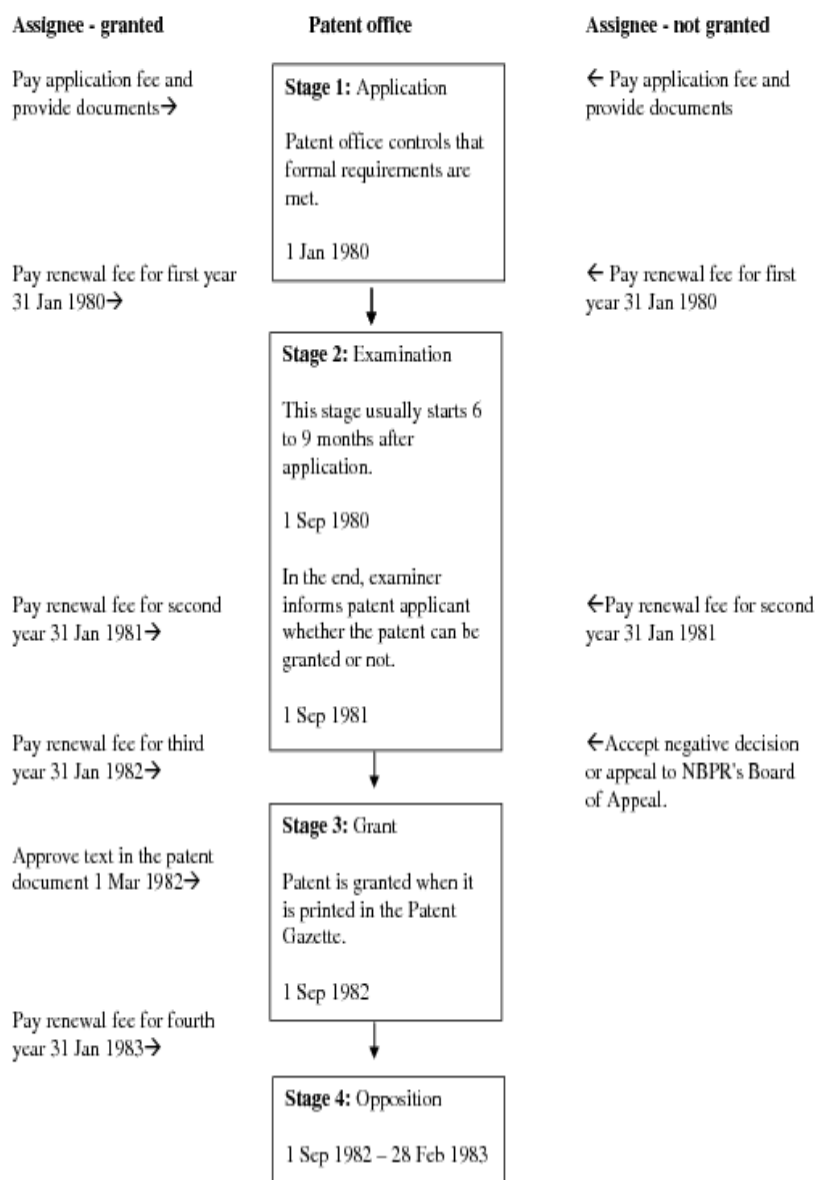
Assignee - granted

Patent office

Assignee - not granted

Pay application fee and provide documents→

Stage 1: Application

Patent office controls that formal requirements are met.

1 Jan 1980

← Pay application fee and provide documents

Pay renewal fee for first year 31 Jan 1980→

← Pay renewal fee for first year 31 Jan 1980

Stage 2: Examination

This stage usually starts 6 to 9 months after application.

1 Sep 1980

In the end, examiner informs patent applicant whether the patent can be granted or not.

1 Sep 1981

Pay renewal fee for second year 31 Jan 1981→

←Pay renewal fee for second year 31 Jan 1981

Pay renewal fee for third year 31 Jan 1982→

←Accept negative decision or appeal to NBPR's Board of Appeal.

Stage 3: Grant

Patent is granted when it is printed in the Patent Gazette.

1 Sep 1982

Approve text in the patent document 1 Mar 1982→

Pay renewal fee for fourth year 31 Jan 1983→

Stage 4: Opposition

1 Sep 1982 – 28 Feb 1983